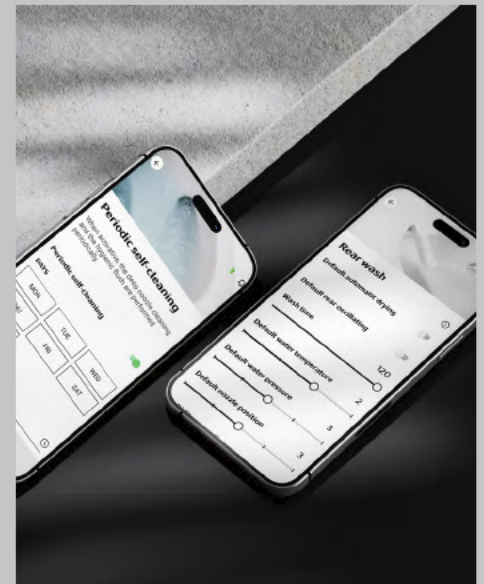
Periodic self-cleaning

When activated, the deep nozzle cleaning of the hygienic flush is performed periodically.

Periodic self-cleaning

DAYS

MON

TUE

WED

FRI

SAT

Rear wash

Default automatic drying

Default rear oscillating

Wash time

Default water temperature

120

Default water pressure

2

Default nozzle position

3

3